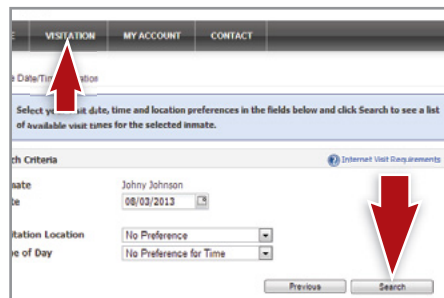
E VISITATION MY ACCOUNT CONTACT

e Date/Tim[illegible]ation

Select yo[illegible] visit date, time and location preferences in the fields below and click Search to see a list of available visit times for the selected inmate.

ch Criteria

Internet Visit Requirements

mate Johny Johnson
te 08/03/2013

itation Location No Preference
pe of Day No Preference for Time

Previous Search